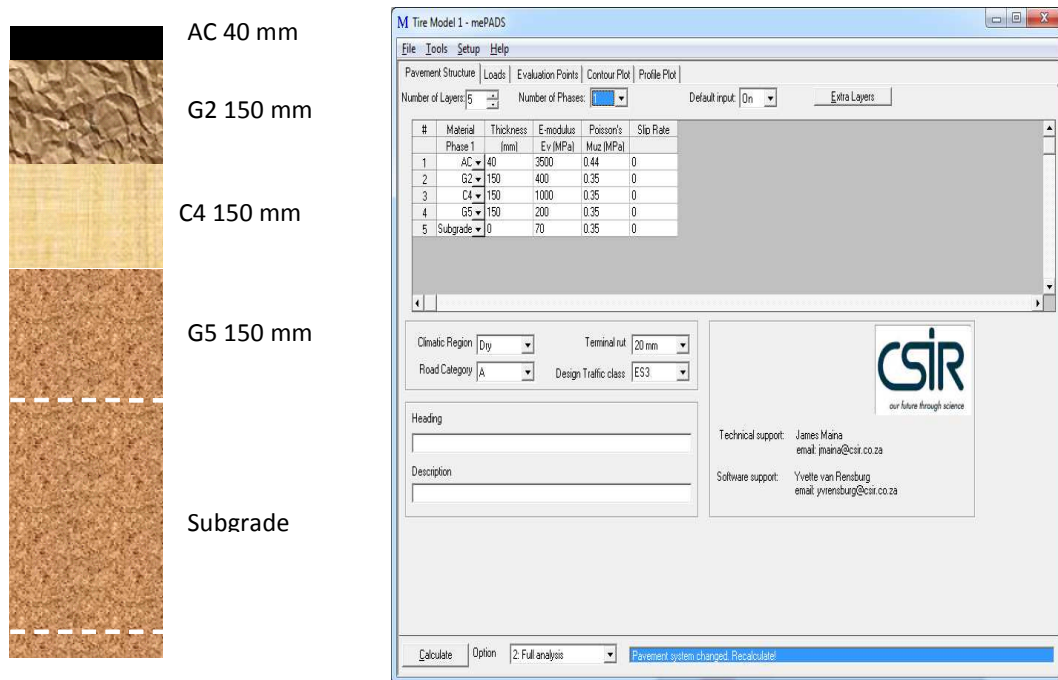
AC 40 mm

G2 150 mm

C4 150 mm

G5 150 mm

Subgrade

M Tire Model 1 - mePADS

File Tools Setup Help

Pavement Structure | Loads | Evaluation Points | Contour Plot | Profile Plot

Number of Layers: 5 Number of Phases: 1 Default input: On Extra Layers

| # | Material Phase 1 | Thickness (mm) | E-modulus Ev (MPa) | Poisson's Muz (MPa) | Slip Rate |
|---|---|---|---|---|---|
| 1 | AC | 40 | 3500 | 0.44 | 0 |
| 2 | G2 | 150 | 400 | 0.35 | 0 |
| 3 | C4 | 150 | 1000 | 0.35 | 0 |
| 4 | G5 | 150 | 200 | 0.35 | 0 |
| 5 | Subgrade | 0 | 70 | 0.35 | 0 |

Climatic Region Dry Terminal rut 20 mm

Road Category A Design Traffic class ES3

Heading

Description

CSIR our future through science

Technical support: James Maina email: jmaina@csir.co.za

Software support: Yvette van Rensburg email: yvrensburg@csir.co.za

Calculate Option 2: Full analysis Pavement system changed. Recalculate!